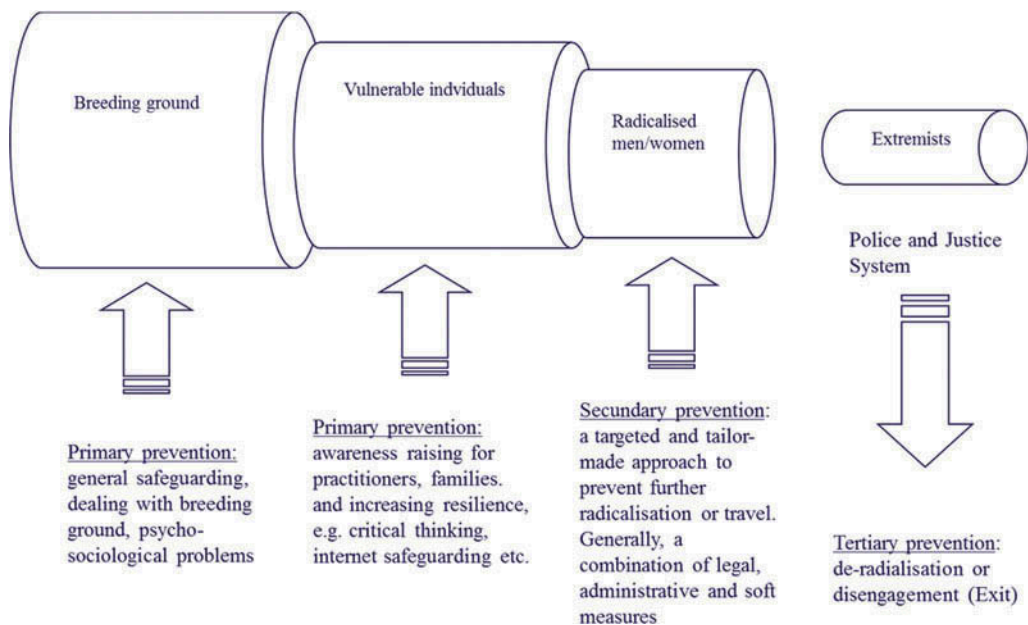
Breeding ground

Vulnerable indviduals

Radicalised men/women

Extremists

Police and Justice System

Primary prevention: general safeguarding, dealing with breeding ground, psycho-sociological problems

Primary prevention: awareness raising for practitioners, families. and increasing resilience, e.g. critical thinking, internet safeguarding etc.

Secundary prevention: a targeted and tailor-made approach to prevent further radicalisation or travel. Generally, a combination of legal, administrative and soft measures

Tertiary prevention: de-radialisation or disengagement (Exit)